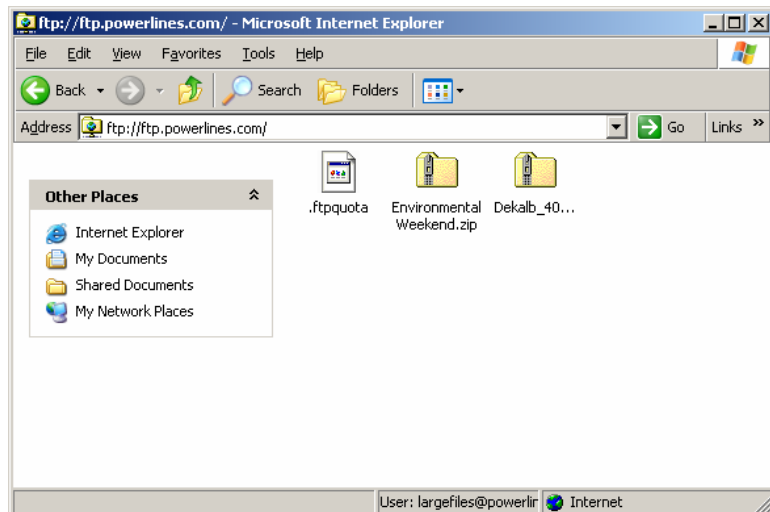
ftp://ftp.powerlines.com/ - Microsoft Internet Explorer

File Edit View Favorites Tools Help

Back Search Folders

Address ftp://ftp.powerlines.com/ Go Links »

Other Places

Internet Explorer
My Documents
Shared Documents
My Network Places

.ftpquota
Environmental Weekend.zip
Dekalb_40...

User: largefiles@powerlir Internet